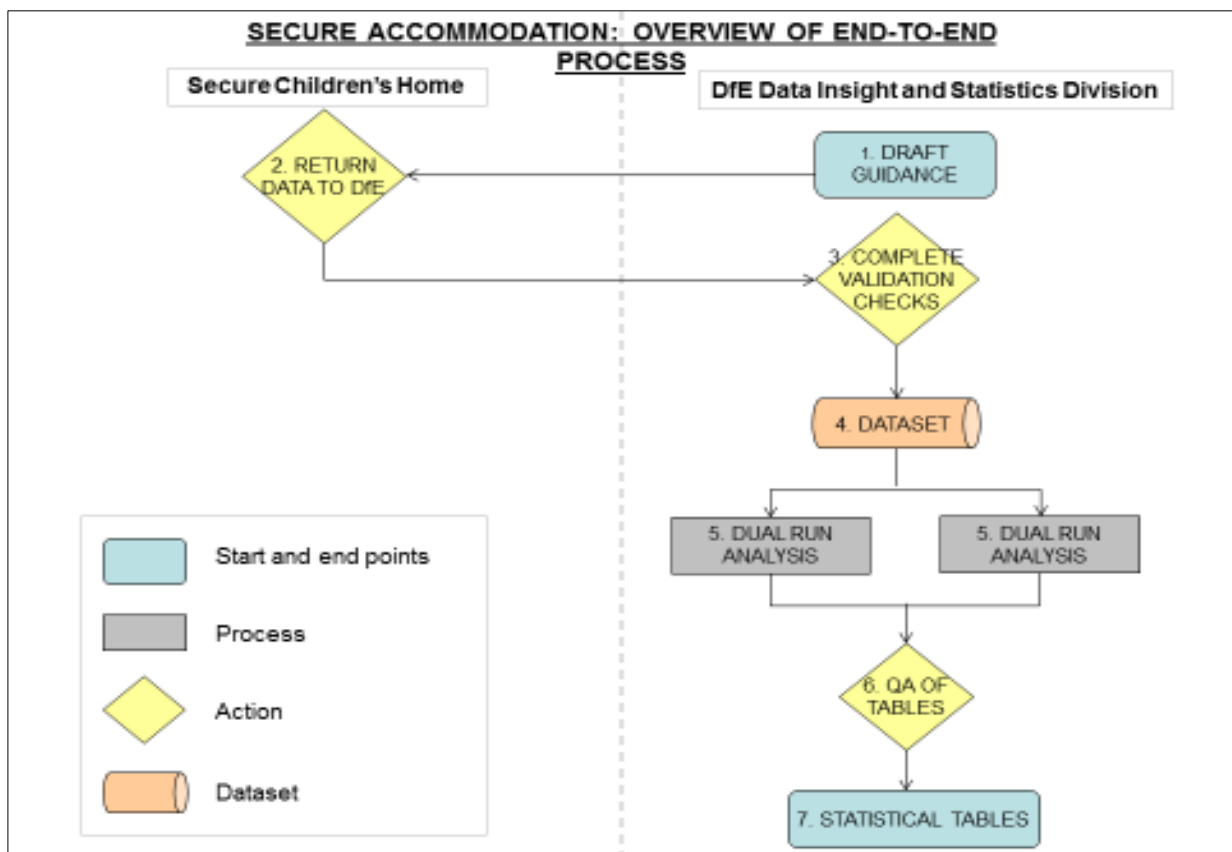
SECURE ACCOMMODATION: OVERVIEW OF END-TO-END PROCESS

Secure Children's Home

DfE Data Insight and Statistics Division

1. DRAFT GUIDANCE

2. RETURN DATA TO DfE

3. COMPLETE VALIDATION CHECKS

4. DATASET

5. DUAL RUN ANALYSIS

5. DUAL RUN ANALYSIS

6. QA OF TABLES

7. STATISTICAL TABLES

Start and end points

Process

Action

Dataset